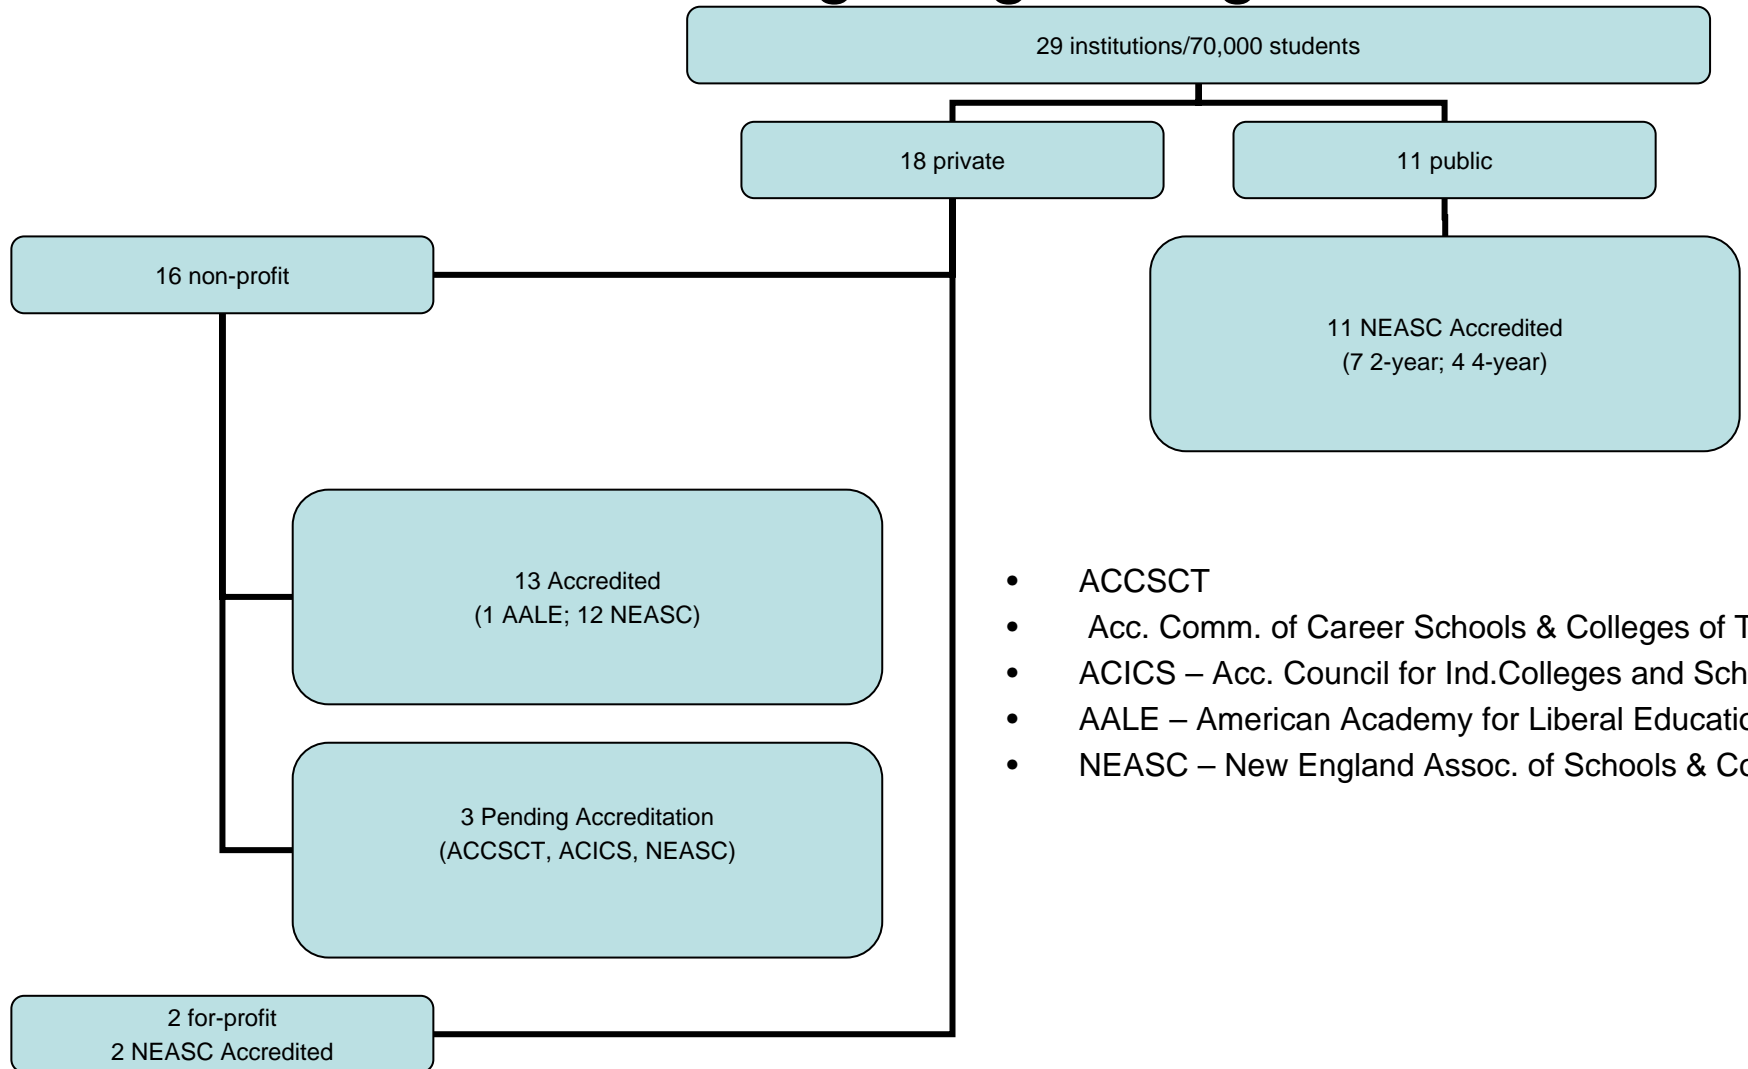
29 institutions/70,000 students

18 private

11 public

16 non-profit

11 NEASC Accredited
(7 2-year; 4 4-year)

13 Accredited
(1 AALE; 12 NEASC)

3 Pending Accreditation
(ACCSCT, ACICS, NEASC)

2 for-profit
2 NEASC Accredited

- ACCSCT
- Acc. Comm. of Career Schools & Colleges of T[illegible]
- ACICS – Acc. Council for Ind.Colleges and Sch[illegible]
- AALE – American Academy for Liberal Educatio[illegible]
- NEASC – New England Assoc. of Schools & Co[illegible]